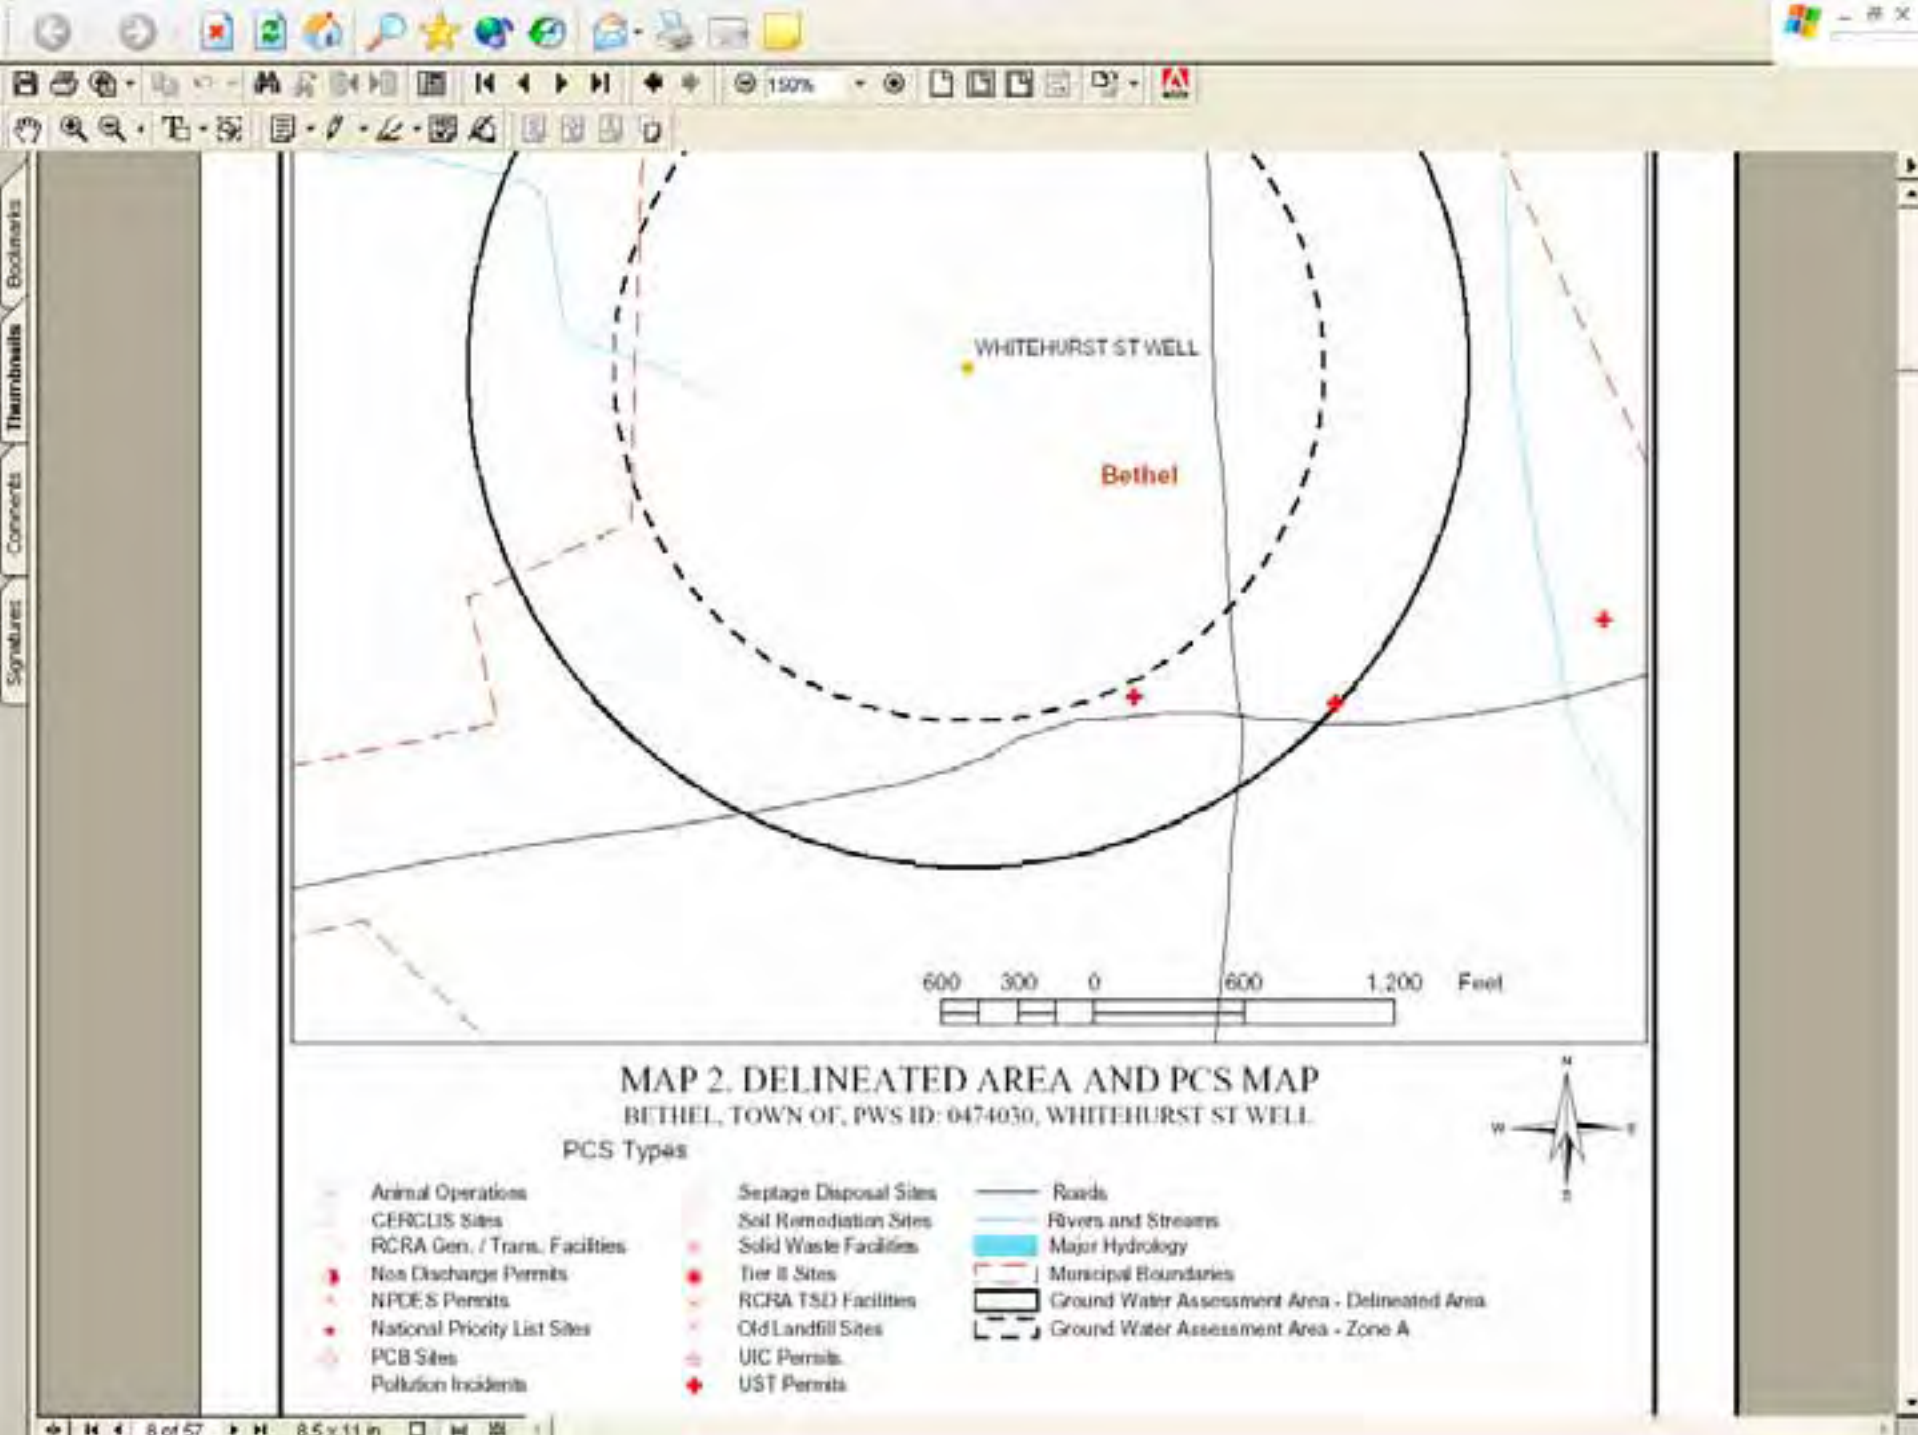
150%

Bookmarks
Thumbnails
Comments
Signatures

WHITEHURST ST WELL

Bethel

600 300 0 600 1,200 Feet

MAP 2. DELINEATED AREA AND PCS MAP
BETHEL, TOWN OF, PWS ID: 0474030, WHITEHURST ST WELL

N
W E
S

PCS Types

Animal Operations
CERCLIS Sites
RCRA Gen. / Trans. Facilities
Non Discharge Permits
NPDES Permits
National Priority List Sites
PCB Sites
Pollution Incidents

Septage Disposal Sites
Soil Remediation Sites
Solid Waste Facilities
Tier II Sites
RCRA TSD Facilities
Old Landfill Sites
UIC Permits
UST Permits

Roads
Rivers and Streams
Major Hydrology
Municipal Boundaries
Ground Water Assessment Area - Delineated Area
Ground Water Assessment Area - Zone A

8 of 57
8.5 x 11 in